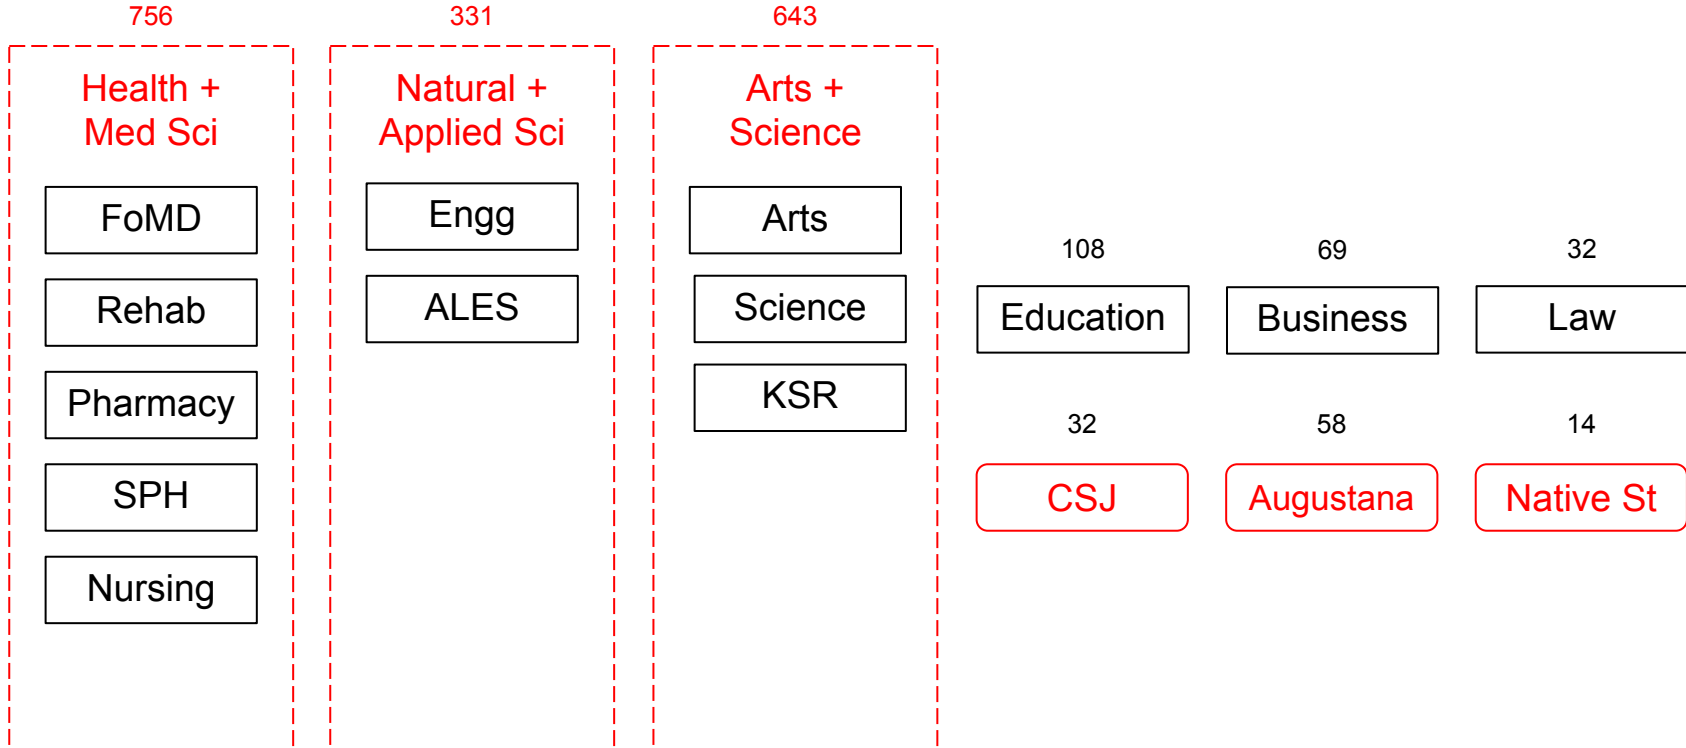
756

Health + Med Sci

FoMD

Rehab

Pharmacy

SPH

Nursing

331

Natural + Applied Sci

Engg

ALES

643

Arts + Science

Arts

Science

KSR

108

Education

69

Business

32

Law

32

CSJ

58

Augustana

14

Native St